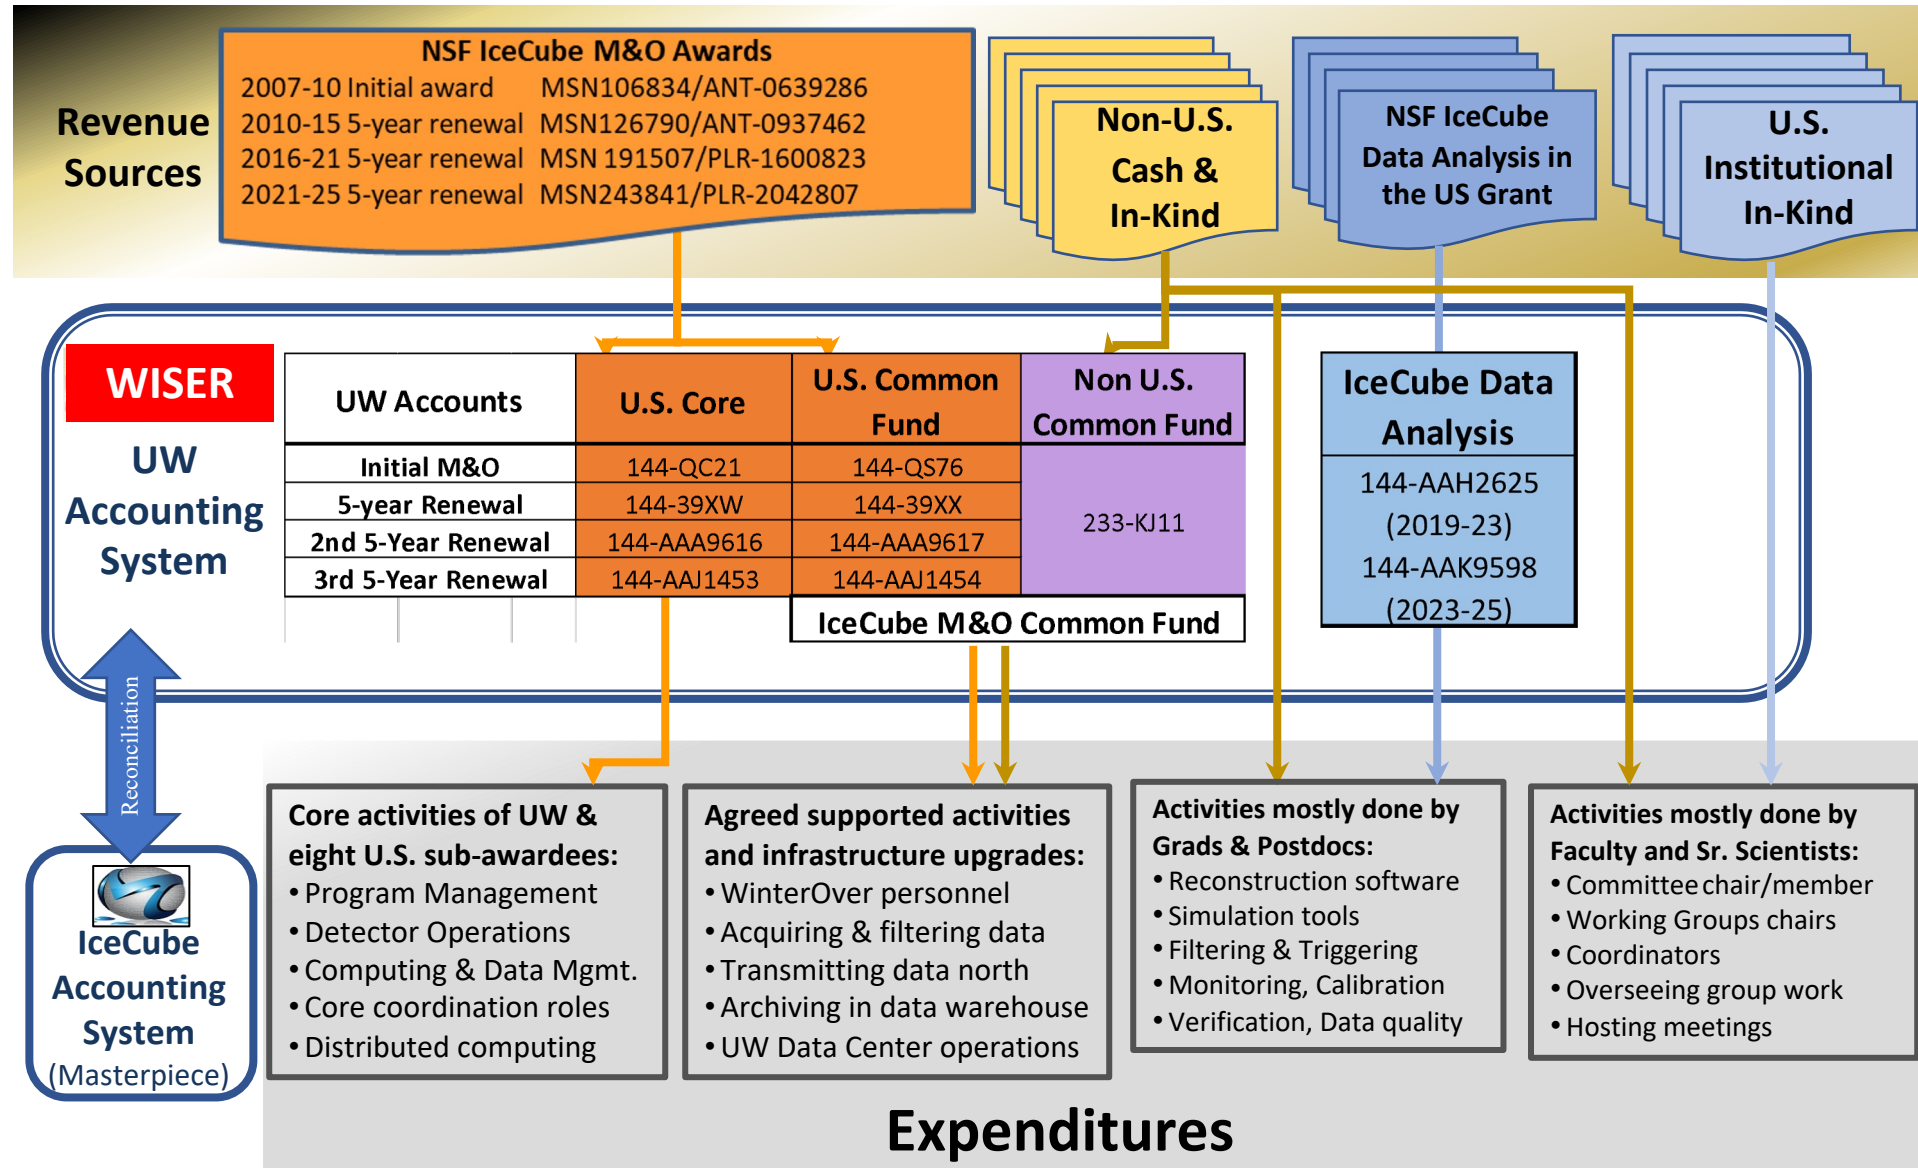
Revenue Sources

NSF IceCube M&O Awards
2007-10 Initial award MSN106834/ANT-0639286
2010-15 5-year renewal MSN126790/ANT-0937462
2016-21 5-year renewal MSN 191507/PLR-1600823
2021-25 5-year renewal MSN243841/PLR-2042807

Non-U.S. Cash & In-Kind

NSF IceCube Data Analysis in the US Grant

U.S. Institutional In-Kind

WISER
UW Accounting System

| UW Accounts | U.S. Core | U.S. Common Fund | Non U.S. Common Fund |
|---|---|---|---|
| Initial M&O | 144-QC21 | 144-QS76 | 233-KJ11 |
| 5-year Renewal | 144-39XW | 144-39XX | |
| 2nd 5-Year Renewal | 144-AAA9616 | 144-AAA9617 | |
| 3rd 5-Year Renewal | 144-AAJ1453 | 144-AAJ1454 | |

IceCube M&O Common Fund

IceCube Data Analysis
144-AAH2625 (2019-23)
144-AAK9598 (2023-25)

Reconciliation

IceCube Accounting System (Masterpiece)

Core activities of UW & eight U.S. sub-awardees:
• Program Management
• Detector Operations
• Computing & Data Mgmt.
• Core coordination roles
• Distributed computing

Agreed supported activities and infrastructure upgrades:
• WinterOver personnel
• Acquiring & filtering data
• Transmitting data north
• Archiving in data warehouse
• UW Data Center operations

Activities mostly done by Grads & Postdocs:
• Reconstruction software
• Simulation tools
• Filtering & Triggering
• Monitoring, Calibration
• Verification, Data quality

Activities mostly done by Faculty and Sr. Scientists:
• Committee chair/member
• Working Groups chairs
• Coordinators
• Overseeing group work
• Hosting meetings

Expenditures